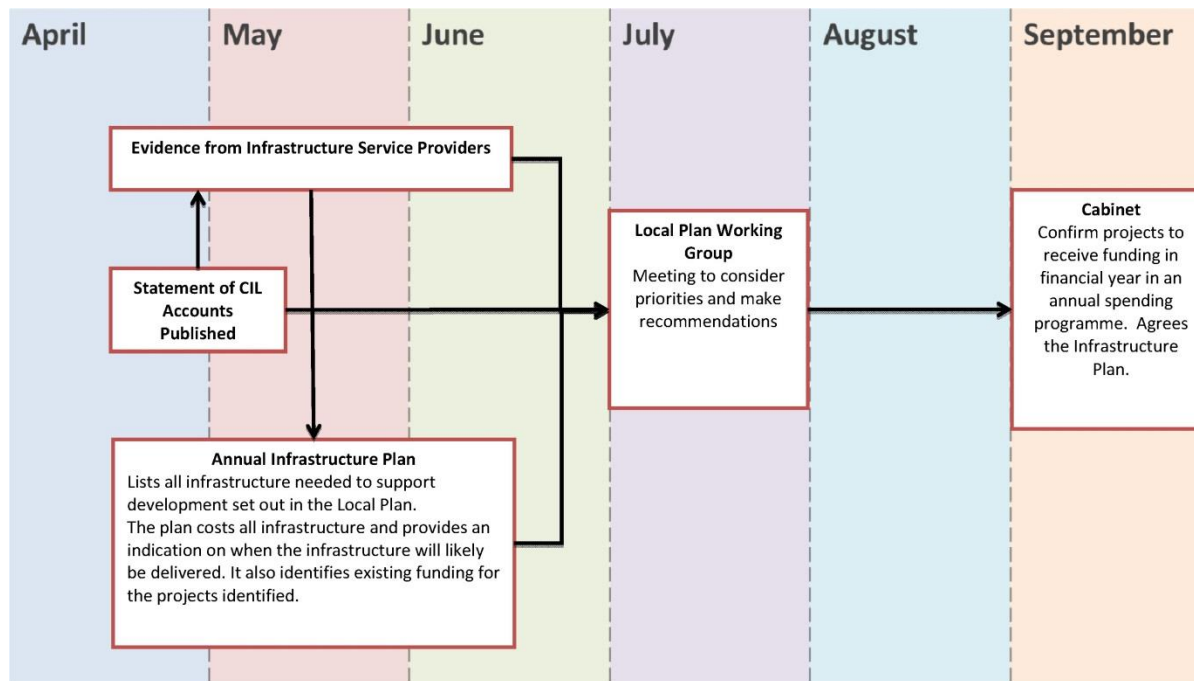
April

May

June

July

August

September

Evidence from Infrastructure Service Providers

Statement of CIL Accounts Published

Local Plan Working Group
Meeting to consider priorities and make recommendations

Cabinet
Confirm projects to receive funding in financial year in an annual spending programme. Agrees the Infrastructure Plan.

Annual Infrastructure Plan
Lists all infrastructure needed to support development set out in the Local Plan.
The plan costs all infrastructure and provides an indication on when the infrastructure will likely be delivered. It also identifies existing funding for the projects identified.